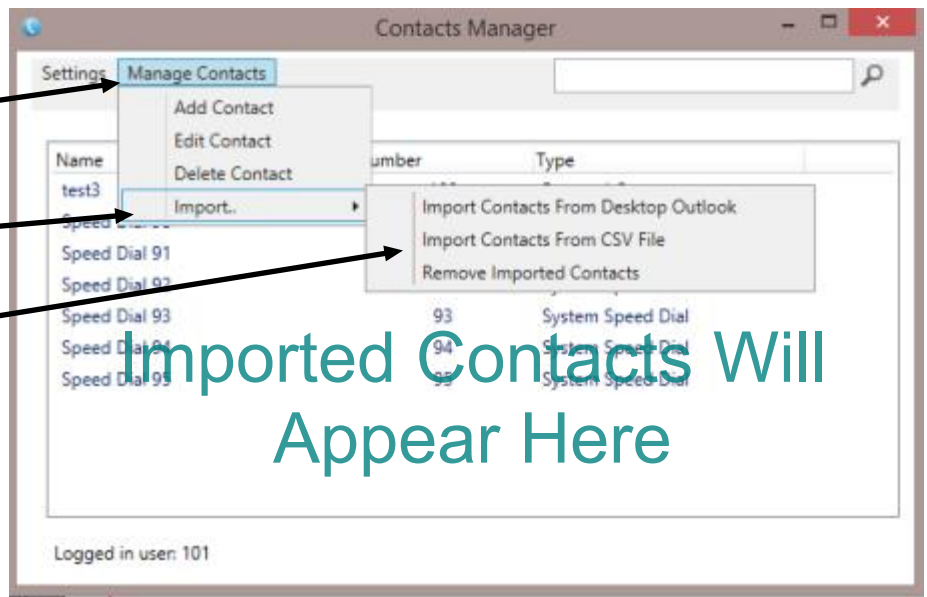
Contacts Manager

Settings Manage Contacts

Add Contact
Edit Contact
Delete Contact
Import..

Import Contacts From Desktop Outlook
Import Contacts From CSV File
Remove Imported Contacts

| Name | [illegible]umber | Type |
|---|---|---|
| test3 | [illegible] | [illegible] |
| Speed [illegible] | | |
| Speed Dial 91 | | |
| Speed Dial 92 | | |
| Speed Dial 93 | 93 | System Speed Dial |
| Speed Dial 94 | 94 | System Speed Dial |
| Speed Dial 95 | 95 | System Speed Dial |

Imported Contacts Will Appear Here

Logged in user: 101